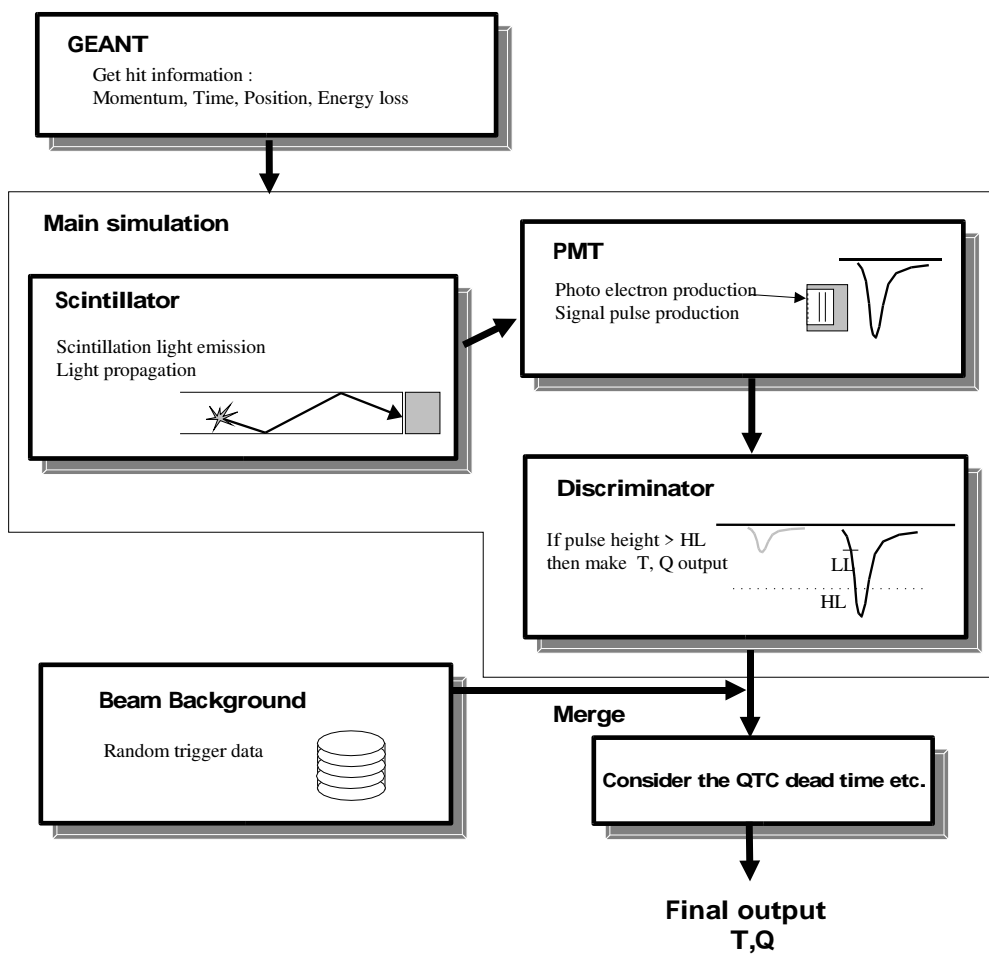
GEANT

Get hit information :
Momentum, Time, Position, Energy loss

Main simulation

PMT

Photo electron production
Signal pulse production

Scintillator

Scintillation light emission
Light propagation

Discriminator

If pulse height > HL
then make T, Q output

LL

HL

Beam Background

Random trigger data

Merge

Consider the QTC dead time etc.

Final output
T,Q